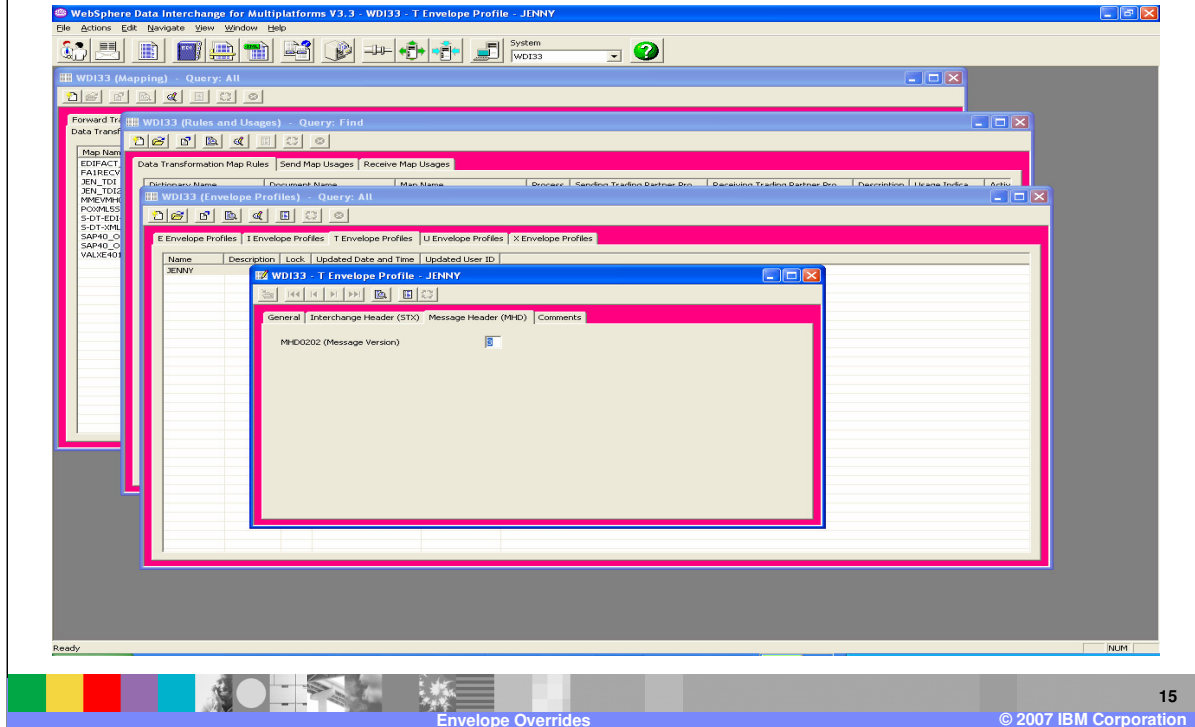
WebSphere Data Interchange for Multiplatforms V3.3 - WDI33 - T Envelope Profile - JENNY

File Actions Edit Navigate View Window Help

System
WDI33

WDI33 (Mapping) - Query: All

Forward Tr
Data Transf

Map Nam
EDIFACT_
FA1RECV
JEN_TDI
JEN_TDI2
MMEVMH
POXML5S
S-DT-EDI
S-DT-XML
SAP40_O
SAP40_O
VALXE401

WDI33 (Rules and Usages) - Query: Find

Data Transformation Map Rules | Send Map Usages | Receive Map Usages

| Dictionary Name | Document Name | Map Name | Process | Sending Trading Partner Pro | Receiving Trading Partner Pro | Description | Usage Indica | Activ |
|---|---|---|---|---|---|---|---|---|

WDI33 (Envelope Profiles) - Query: All

E Envelope Profiles | I Envelope Profiles | T Envelope Profiles | U Envelope Profiles | X Envelope Profiles

| Name | Description | Lock | Updated Date and Time | Updated User ID |
|---|---|---|---|---|
| JENNY | | | | |

WDI33 - T Envelope Profile - JENNY

General | Interchange Header (STX) | Message Header (MHD) | Comments

MHD0202 (Message Version) 8

Ready

NUM

Envelope Overrides

15

© 2007 IBM Corporation